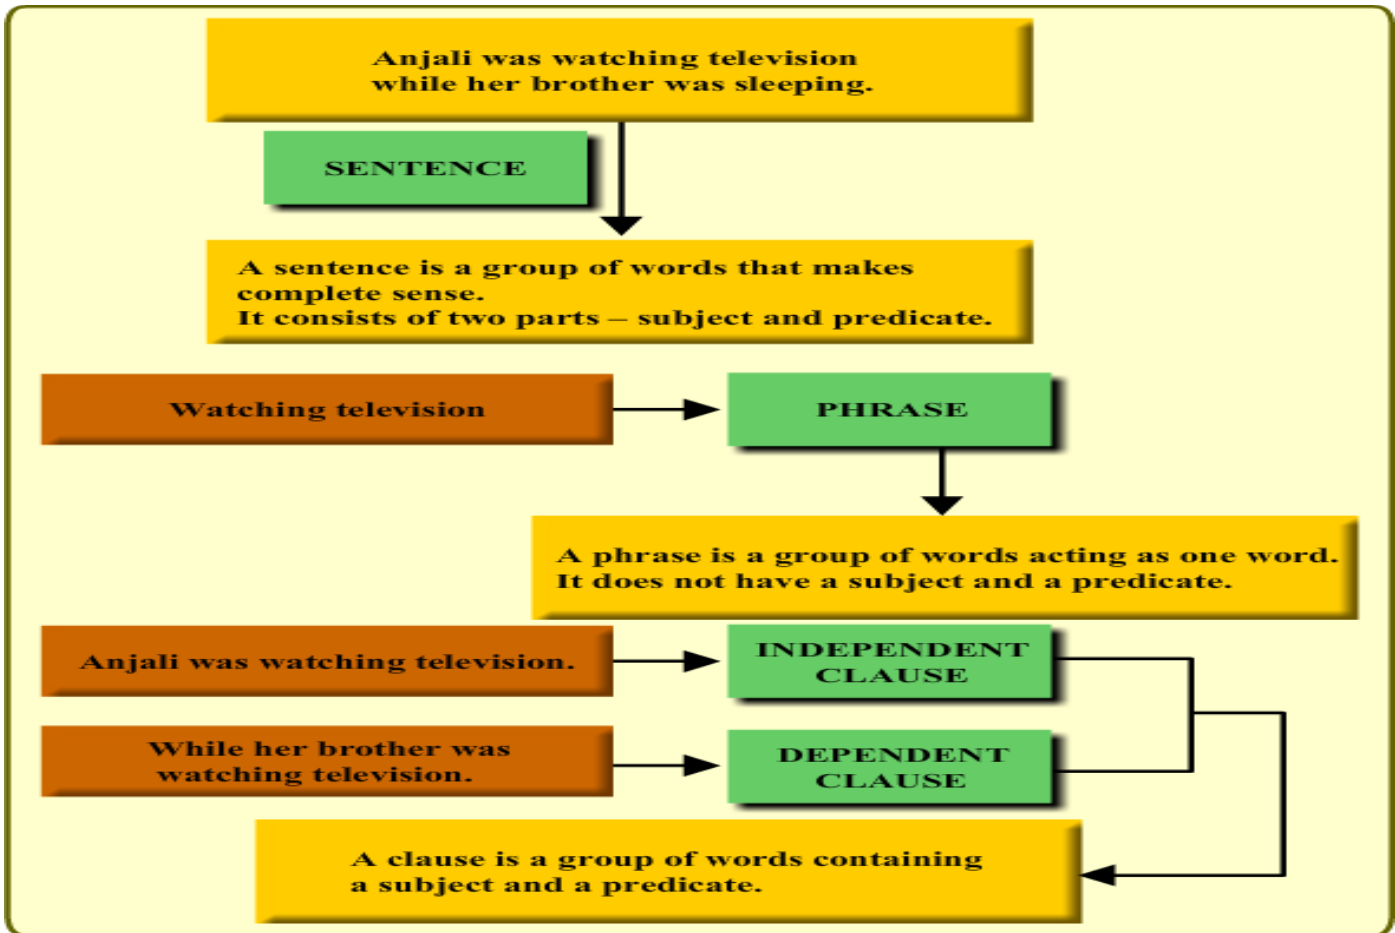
Anjali was watching television while her brother was sleeping.

SENTENCE

A sentence is a group of words that makes complete sense.
It consists of two parts – subject and predicate.

Watching television

PHRASE

A phrase is a group of words acting as one word.
It does not have a subject and a predicate.

Anjali was watching television.

INDEPENDENT CLAUSE

While her brother was watching television.

DEPENDENT CLAUSE

A clause is a group of words containing a subject and a predicate.